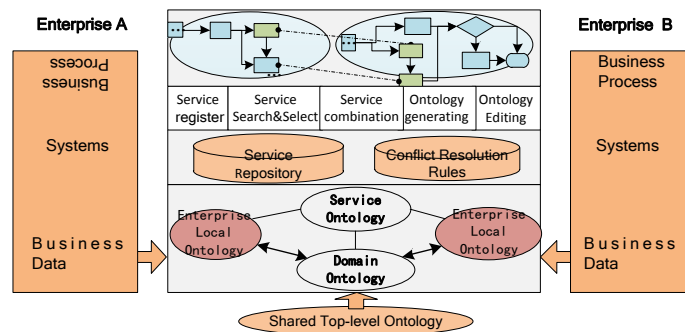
Enterprise A

Business Process

Systems

Business Data

Service register

Service Search&Select

Service combination

Ontology generating

Ontology Editing

Service Repository

Conflict Resolution Rules

Service Ontology

Enterprise Local Ontology

Domain Ontology

Enterprise Local Ontology

Enterprise B

Business Process

Systems

Business Data

Shared Top-level Ontology